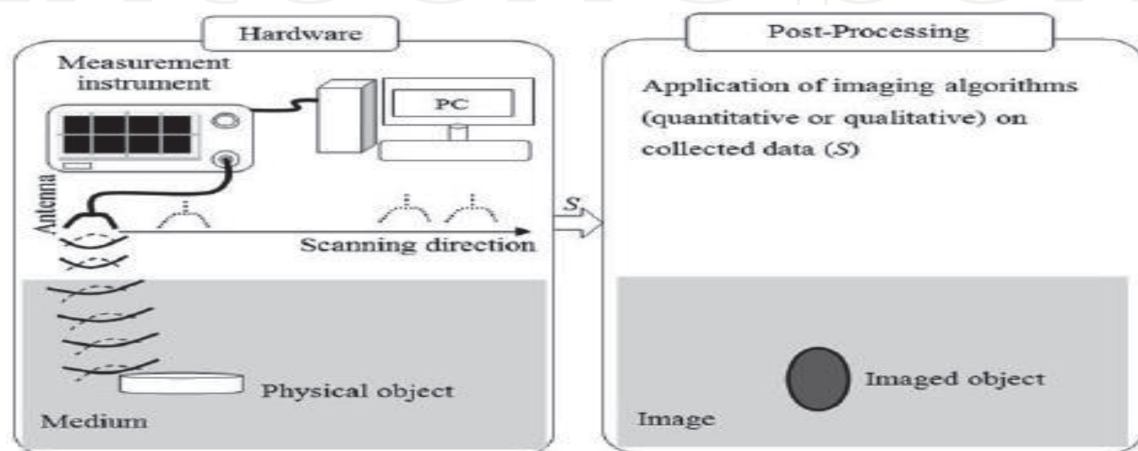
Hardware

Measurement instrument

PC

Antenna

Scanning direction

Physical object

Medium

$S_i$

Post-Processing

Application of imaging algorithms (quantitative or qualitative) on collected data ($S$)

Imaged object

Image